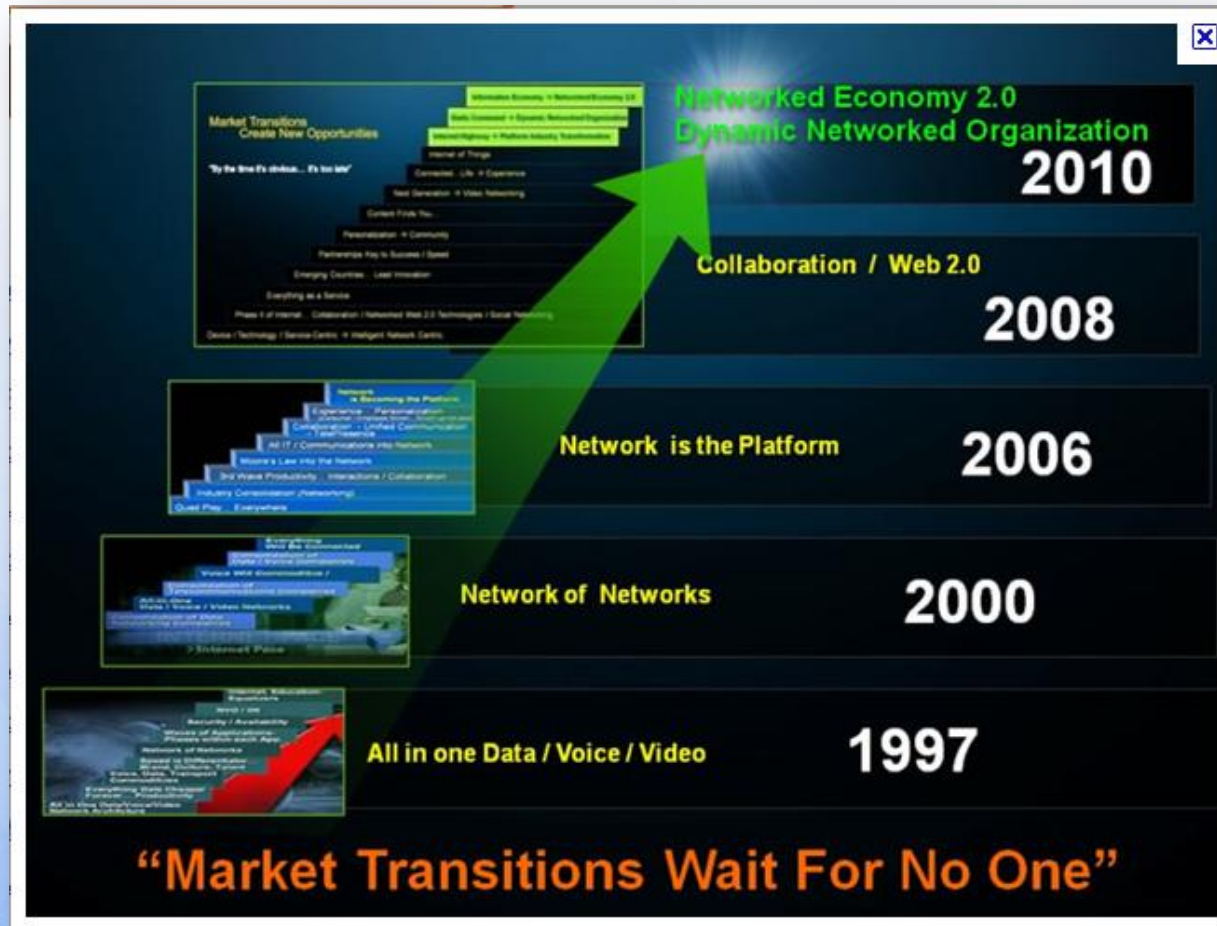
Market Transitions
Create New Opportunities

"By the time it's obvious... it's too late"

Information Economy → Networked Economy 2.0
Static Command → Dynamic Networked Organization
Internet Highway → Platform Industry Transformation
Internet of Things
Connected... Life → Experience
Next Generation → Video Networking
Content Finds You...
Personalization → Community
Partnerships Key to Success / Speed
Emerging Countries... Lead Innovation
Everything as a Service
Phase II of Internet... Collaboration / Networked Web 2.0 Technologies / Social Networking
Device / Technology / Service Centric → Intelligent Network Centric

Networked Economy 2.0
Dynamic Networked Organization
2010

Collaboration / Web 2.0
2008

Network is Becoming the Platform
Experience... Personalization
Collaboration... Unified Communication TelePresence
All IT / Communications into Network
Moore's Law into the Network
3rd Wave Productivity... Interactions / Collaboration
Industry Consolidation (Networking)
Quad Play... Everywhere

Network is the Platform
2006

Everything Will Be Connected
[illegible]
Voice Will Commoditize / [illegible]
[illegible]
All in One Data / Voice / Video Networks
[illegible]
>Internet Pace

Network of Networks
2000

Internet, Education, Equalizers
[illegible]
Security / Availability
Waves of Applications... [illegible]
Network of Networks
Speed is Differentiator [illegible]
Voice, Data, Transport Commodities
Everything Data Changed Forever... Productivity
All in One Data/Voice/Video Network Architecture

All in one Data / Voice / Video
1997

"Market Transitions Wait For No One"